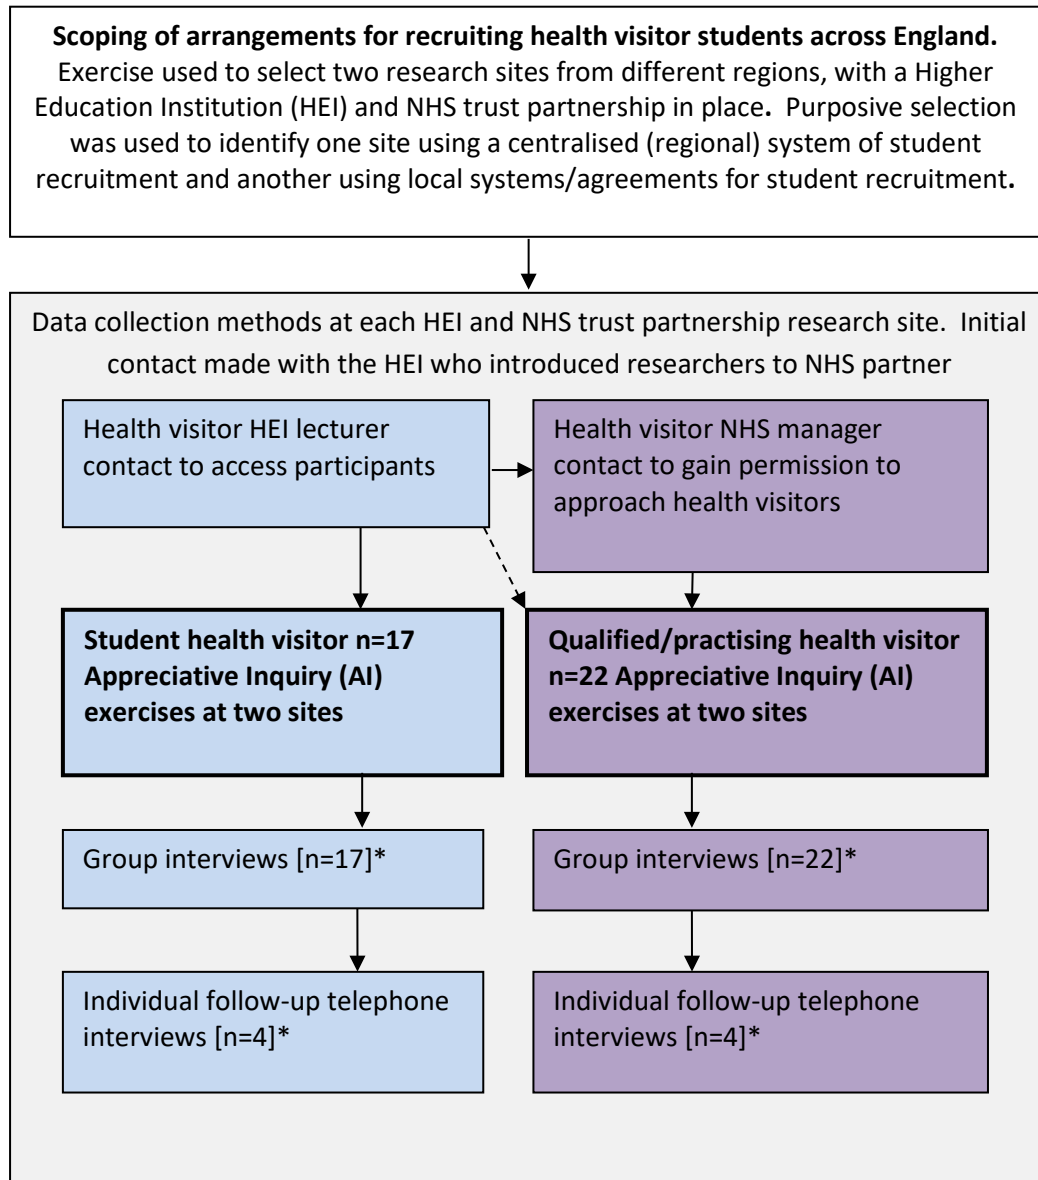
**Scoping of arrangements for recruiting health visitor students across England.** Exercise used to select two research sites from different regions, with a Higher Education Institution (HEI) and NHS trust partnership in place. Purposive selection was used to identify one site using a centralised (regional) system of student recruitment and another using local systems/agreements for student recruitment.

Data collection methods at each HEI and NHS trust partnership research site. Initial contact made with the HEI who introduced researchers to NHS partner

Health visitor HEI lecturer contact to access participants

Health visitor NHS manager contact to gain permission to approach health visitors

**Student health visitor n=17 Appreciative Inquiry (AI) exercises at two sites**

**Qualified/practising health visitor n=22 Appreciative Inquiry (AI) exercises at two sites**

Group interviews [n=17]*

Group interviews [n=22]*

Individual follow-up telephone interviews [n=4]*

Individual follow-up telephone interviews [n=4]*